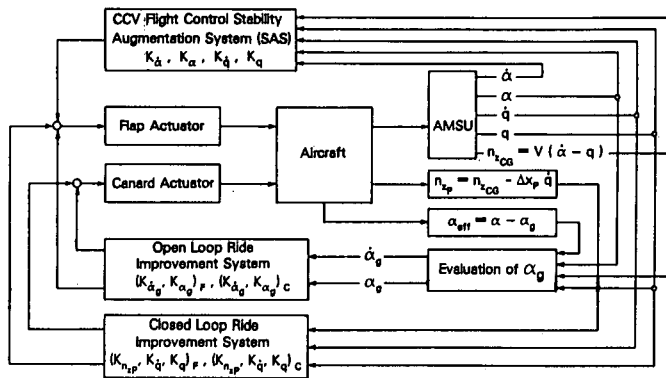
CCV Flight Control Stability Augmentation System (SAS)
$K_{\dot{\alpha}}$ , $K_{\alpha}$ , $K_{\dot{q}}$ , $K_q$

Flap Actuator

Canard Actuator

Aircraft

AMSU

$\dot{\alpha}$

$\alpha$

$\dot{q}$

$q$

$n_{z_{CG}} = V(\dot{\alpha} - q)$

$n_{z_p} = n_{z_{CG}} - \Delta x_p \dot{q}$

$\alpha_{eff} = \alpha - \alpha_g$

Open Loop Ride Improvement System
$(K_{\dot{\alpha}_g}, K_{\alpha_g})_F$ , $(K_{\dot{\alpha}_g}, K_{\alpha_g})_C$

$\dot{\alpha}_g$

$\alpha_g$

Evaluation of $\alpha_g$

Closed Loop Ride Improvement System
$(K_{n_{zP}}, K_{\dot{q}}, K_q)_F$ , $(K_{n_{zP}}, K_{\dot{q}}, K_q)_C$